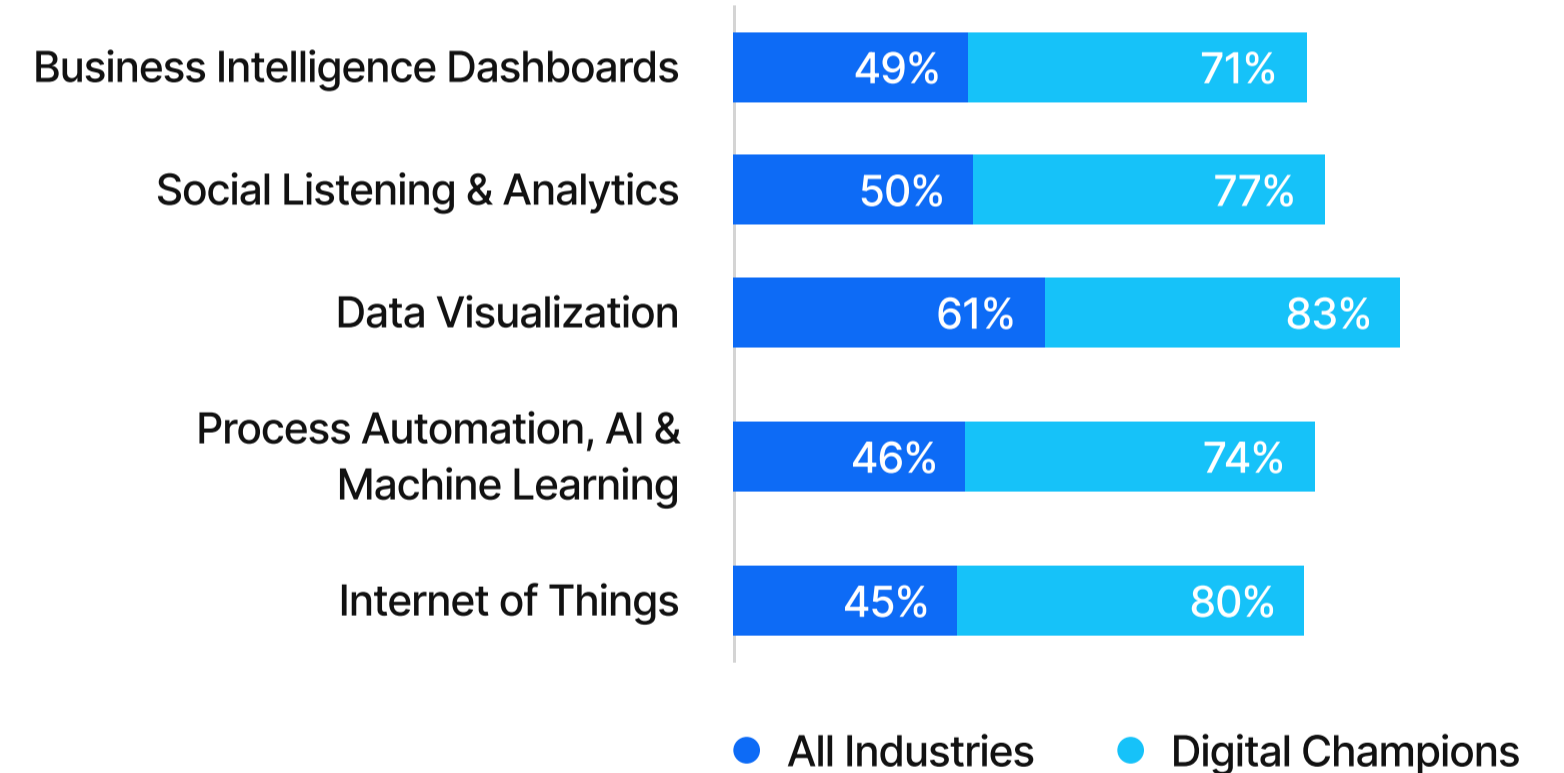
| | All Industries | Digital Champions |
|---|---|---|
| Business Intelligence Dashboards | 49% | 71% |
| Social Listening & Analytics | 50% | 77% |
| Data Visualization | 61% | 83% |
| Process Automation, AI & Machine Learning | 46% | 74% |
| Internet of Things | 45% | 80% |

All Industries Digital Champions